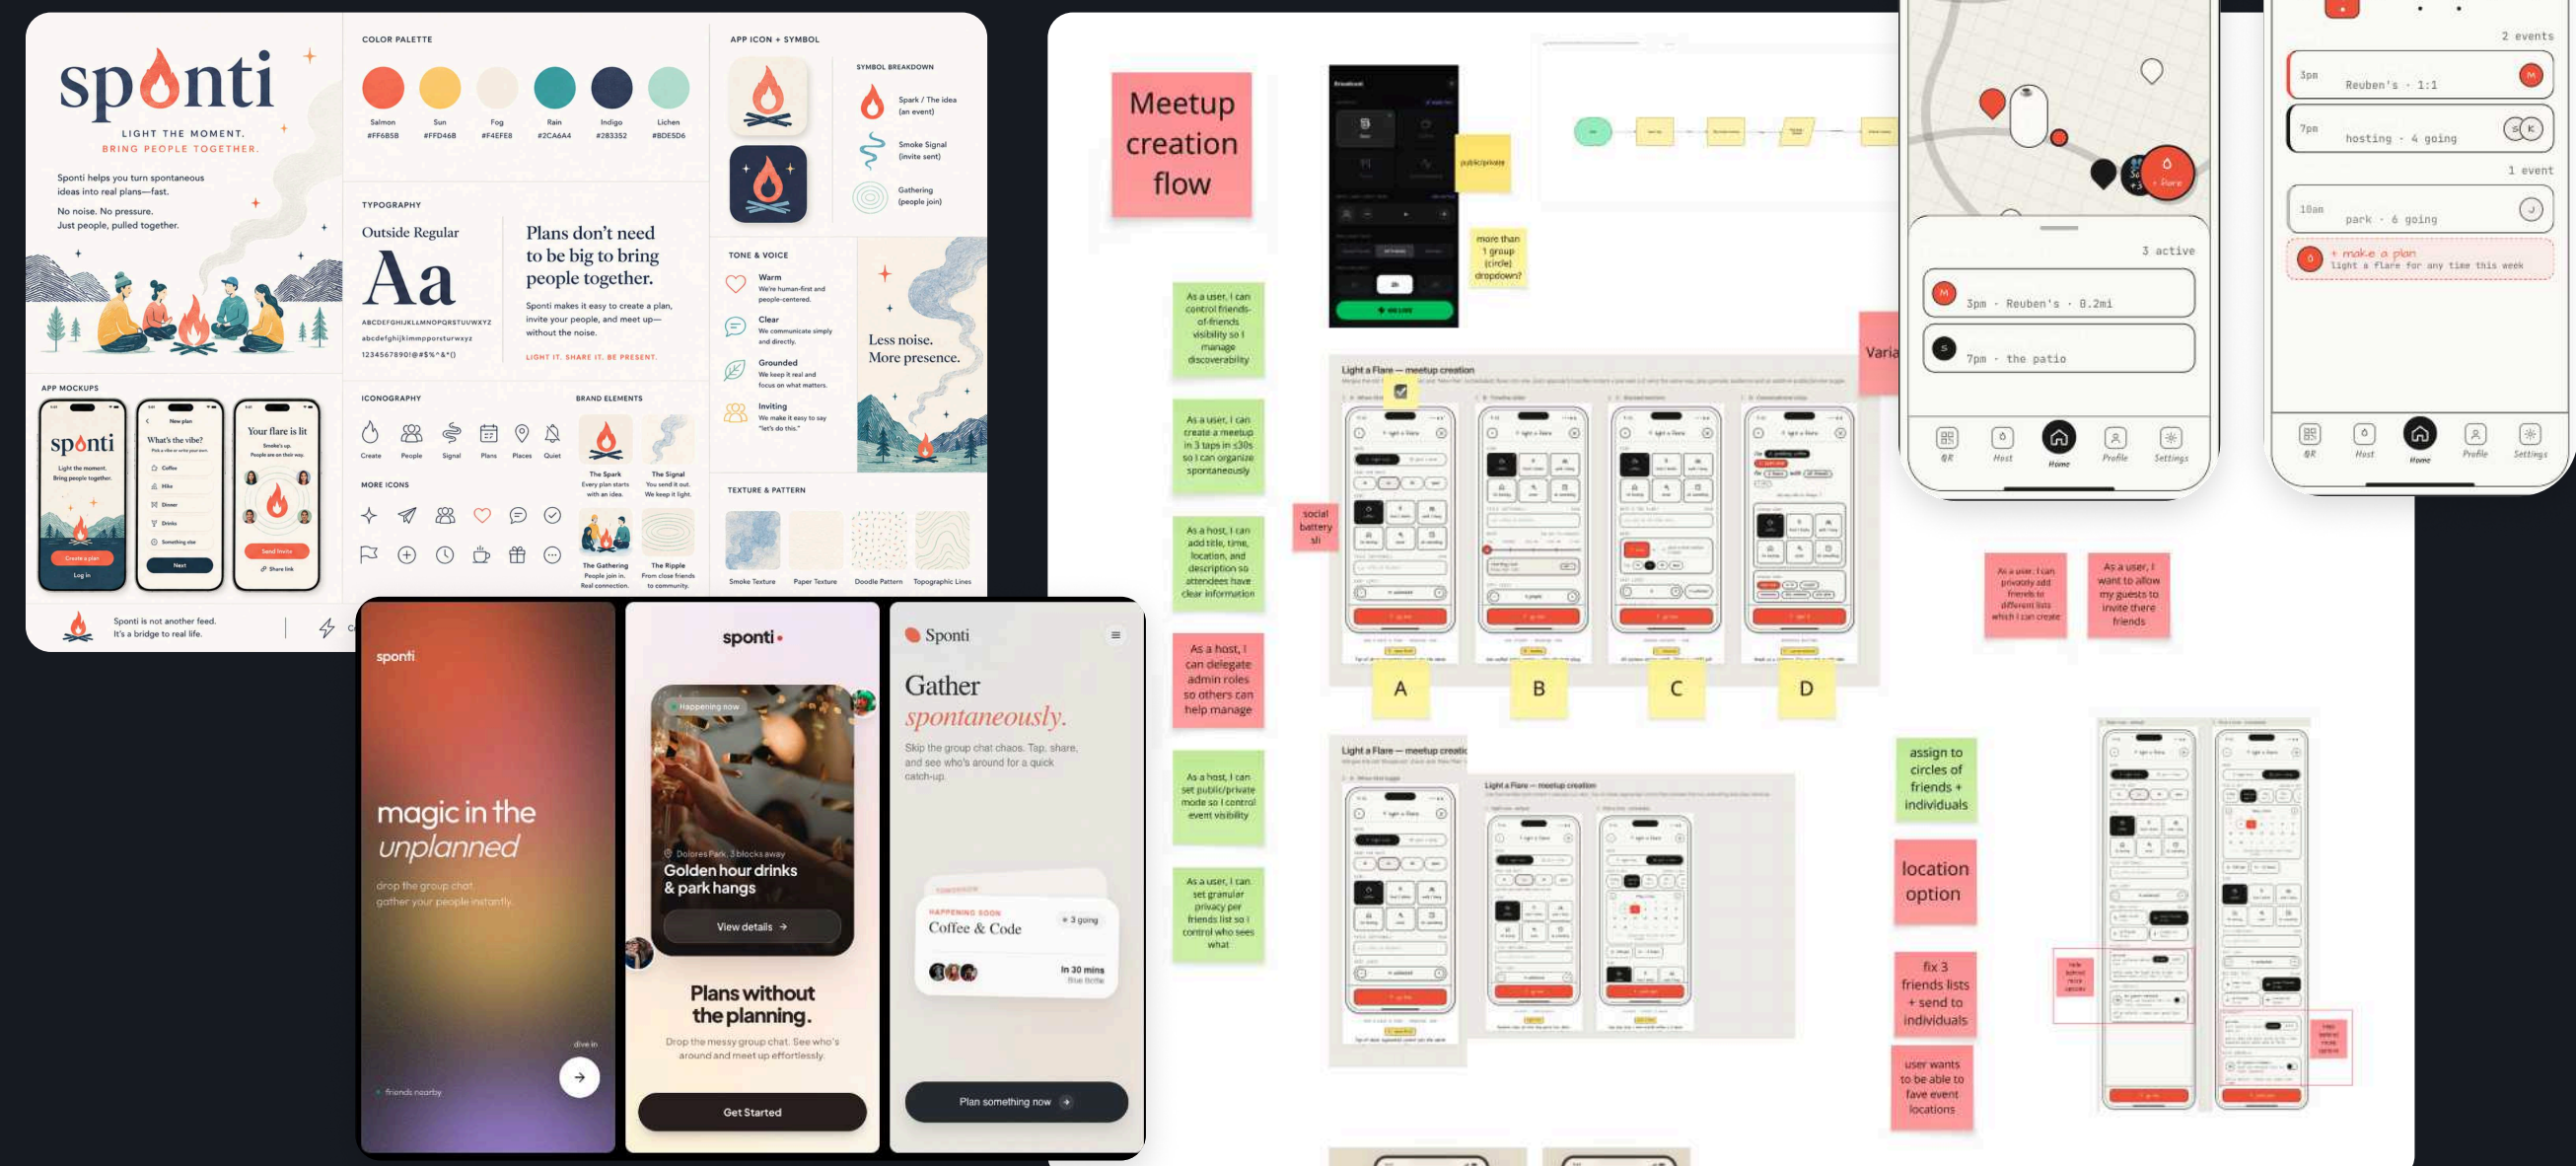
sponti

LIGHT THE MOMENT.
BRING PEOPLE TOGETHER.

Sponti helps you turn spontaneous ideas into real plans—fast.

No noise. No pressure.
Just people, pulled together.

COLOR PALETTE

| Salmon | Sun | Fog | Rain | Indigo | Lichen |
|---|---|---|---|---|---|
| #FF6B5B | #FFD46B | #F4EFE8 | #2CA6A4 | #283352 | #BDE5D6 |

TYPOGRAPHY

Outside Regular

Aa

ABCDEFGHIJKLMNOPQRSTUVWXYZ
abcdefghijklmnopqrstuvwxyz
1234567890!@#$%^&*()

Plans don't need to be big to bring people together.

Sponti makes it easy to create a plan, invite your people, and meet up—without the noise.

LIGHT IT. SHARE IT. BE PRESENT.

APP ICON + SYMBOL

SYMBOL BREAKDOWN

Spark / The idea (an event)

Smoke Signal (invite sent)

Gathering (people join)

TONE & VOICE

Warm
We're human-first and people-centered.

Clear
We communicate simply and directly.

Grounded
We keep it real and focus on what matters.

Inviting
We make it easy to say "let's do this."

Less noise.
More presence.

APP MOCKUPS

sponti
Light the moment.
Bring people together.
Create a plan
Log in

New plan
What's the vibe?
Coffee
Hike
Dinner
Drinks
Something else
Next

Your flare is lit
Smoke's up.
People are on their way.
Send invite
Share link

ICONOGRAPHY

Create People Signal Plans Places Quiet

MORE ICONS

BRAND ELEMENTS

The Spark
Every plan starts with an idea.

The Signal
You send it out. We keep it light.

The Gathering
People join in. Real connection.

The Ripple
From close friends to community.

TEXTURE & PATTERN

Smoke Texture Paper Texture Doodle Pattern Topographic Lines

Sponti is not another feed.
It's a bridge to real life.

sponti

magic in the unplanned

drop the group chat.
gather your people instantly.

dive in

friends nearby

sponti

Happening now

Dolores Park, 3 blocks away
Golden hour drinks & park hangs

View details

Plans without the planning.

Drop the messy group chat. See who's around and meet up effortlessly.

Get Started

Sponti

Gather
spontaneously.

Skip the group chat chaos. Tap, share, and see who's around for a quick catch-up.

HAPPENING SOON
Coffee & Code
+ 3 going
In 30 mins
Blue Bottle

Plan something now

Meetup creation flow

public/private

more than 1 group (circle) dropdown?

As a user, I can control friends-of-friends visibility so I manage discoverability

As a user, I can create a meetup in 3 taps in ≤30s so I can organize spontaneously

social battery sli

As a host, I can add title, time, location, and description so attendees have clear information

As a host, I can delegate admin roles so others can help manage

As a host, I can set public/private mode so I control event visibility

As a user, I can set granular privacy per friends list so I control who sees what

Light a Flare — meetup creation

A B C D

Light a Flare — meetup creation

Light a Flare — meetup creation

Varia

3 active

3pm · Reuben's · 0.2mi

7pm · the patio

QR Host Home Profile Settings

2 events

3pm
Reuben's · 1:1

7pm
hosting · 4 going

1 event

10am
park · 6 going

+ make a plan
light a flare for any time this week

QR Host Home Profile Settings

As a user, I can privately add friends to different lists which I can create

As a user, I want to allow my guests to invite there friends

assign to circles of friends + individuals

location option

fix 3 friends lists + send to individuals

user wants to be able to fave event locations